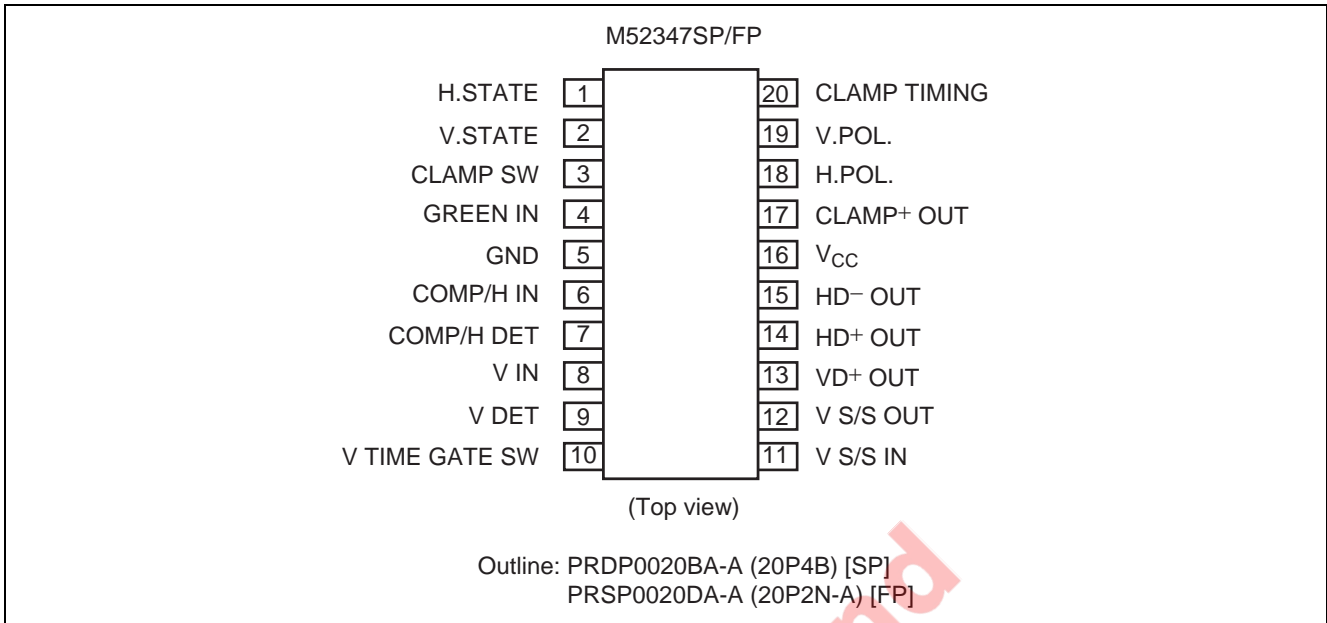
M52347SP/FP

H.STATE 1
V.STATE 2
CLAMP SW 3
GREEN IN 4
GND 5
COMP/H IN 6
COMP/H DET 7
V IN 8
V DET 9
V TIME GATE SW 10

20 CLAMP TIMING
19 V.POL.
18 H.POL.
17 CLAMP+ OUT
16 $V_{CC}$
15 HD− OUT
14 HD+ OUT
13 VD+ OUT
12 V S/S OUT
11 V S/S IN

(Top view)

Outline: PRDP0020BA-A (20P4B) [SP]
PRSP0020DA-A (20P2N-A) [FP]